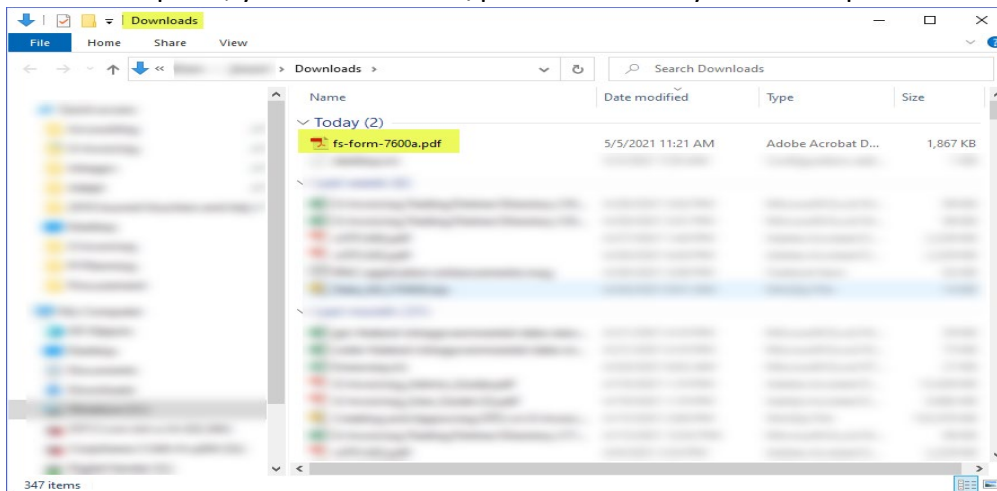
Downloads

File Home Share View

« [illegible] > Downloads >

Search Downloads

| Name | Date modified | Type | Size |
|---|---|---|---|
| Today (2) | | | |
| fs-form-7600a.pdf | 5/5/2021 11:21 AM | Adobe Acrobat D... | 1,867 KB |

347 items